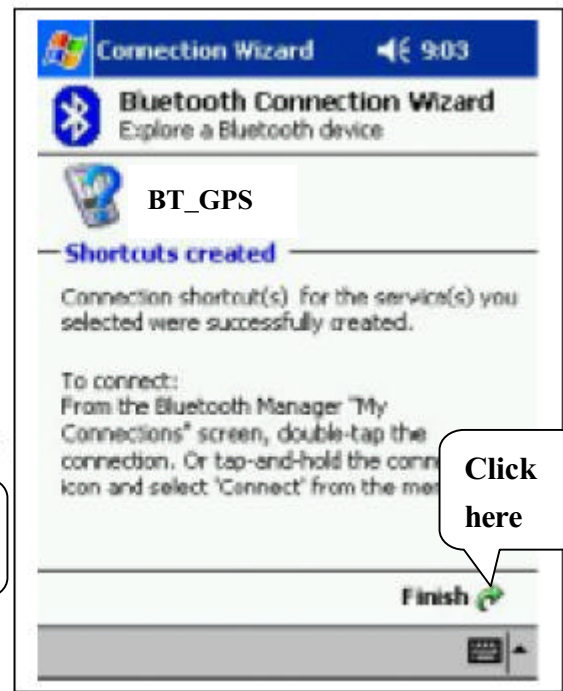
Connection Wizard 9:03

Bluetooth Connection Wizard
Explore a Bluetooth device

BT_GPS

Shortcuts created

Connection shortcut(s) for the service(s) you selected were successfully created.

To connect:
From the Bluetooth Manager "My Connections" screen, double-tap the connection. Or tap-and-hold the conn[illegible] icon and select 'Connect' from the me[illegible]

Click here

Finish